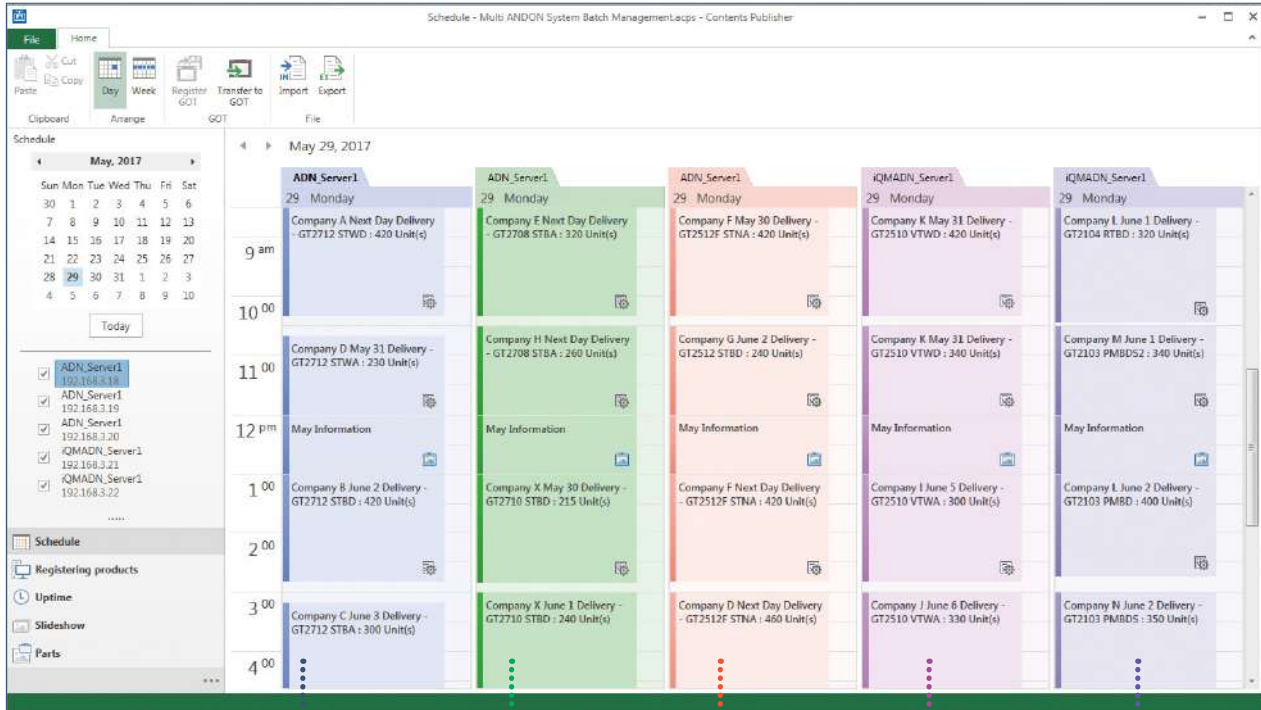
Schedule - Multi ANDON System Batch Management.acps - Contents Publisher

File Home

Paste Cut Copy Clipboard
Day Week Arrange
Register GOT Transfer to GOT GOT
Import Export File

Schedule

May, 2017

| Sun | Mon | Tue | Wed | Thu | Fri | Sat |
|---|---|---|---|---|---|---|
| 30 | 1 | 2 | 3 | 4 | 5 | 6 |
| 7 | 8 | 9 | 10 | 11 | 12 | 13 |
| 14 | 15 | 16 | 17 | 18 | 19 | 20 |
| 21 | 22 | 23 | 24 | 25 | 26 | 27 |
| 28 | 29 | 30 | 31 | 1 | 2 | 3 |
| 4 | 5 | 6 | 7 | 8 | 9 | 10 |

Today

ADN_Server1 192.168.3.18
ADN_Server1 192.168.3.19
ADN_Server1 192.168.3.20
iQMADN_Server1 192.168.3.21
iQMADN_Server1 192.168.3.22

Schedule
Registering products
Uptime
Slideshow
Parts

May 29, 2017

9 am
10 00
11 00
12 pm
1 00
2 00
3 00
4 00

ADN_Server1
29 Monday
Company A Next Day Delivery - GT2712 STWD : 420 Unit(s)
Company D May 31 Delivery - GT2712 STWA : 230 Unit(s)
May Information
Company B June 2 Delivery - GT2712 STBD : 420 Unit(s)
Company C June 3 Delivery - GT2712 STBA : 300 Unit(s)

ADN_Server1
29 Monday
Company E Next Day Delivery - GT2708 STBA : 320 Unit(s)
Company H Next Day Delivery - GT2708 STBA : 260 Unit(s)
May Information
Company X May 30 Delivery - GT2710 STBD : 215 Unit(s)
Company X June 1 Delivery - GT2710 STBD : 240 Unit(s)

ADN_Server1
29 Monday
Company F May 30 Delivery - GT2512F STNA : 420 Unit(s)
Company G June 2 Delivery - GT2512 STBD : 240 Unit(s)
May Information
Company F Next Day Delivery - GT2512F STNA : 420 Unit(s)
Company D Next Day Delivery - GT2512F STNA : 460 Unit(s)

iQMADN_Server1
29 Monday
Company K May 31 Delivery - GT2510 VTWD : 420 Unit(s)
Company K May 31 Delivery - GT2510 VTWD : 340 Unit(s)
May Information
Company I June 5 Delivery - GT2510 VTWA : 300 Unit(s)
Company J June 6 Delivery - GT2510 VTWA : 330 Unit(s)

iQMADN_Server1
29 Monday
Company L June 1 Delivery - GT2104 RTBD : 320 Unit(s)
Company M June 1 Delivery - GT2103 PMBDS2 : 340 Unit(s)
May Information
Company L June 2 Delivery - GT2103 PMBD : 400 Unit(s)
Company N June 2 Delivery - GT2103 PMBDS : 350 Unit(s)